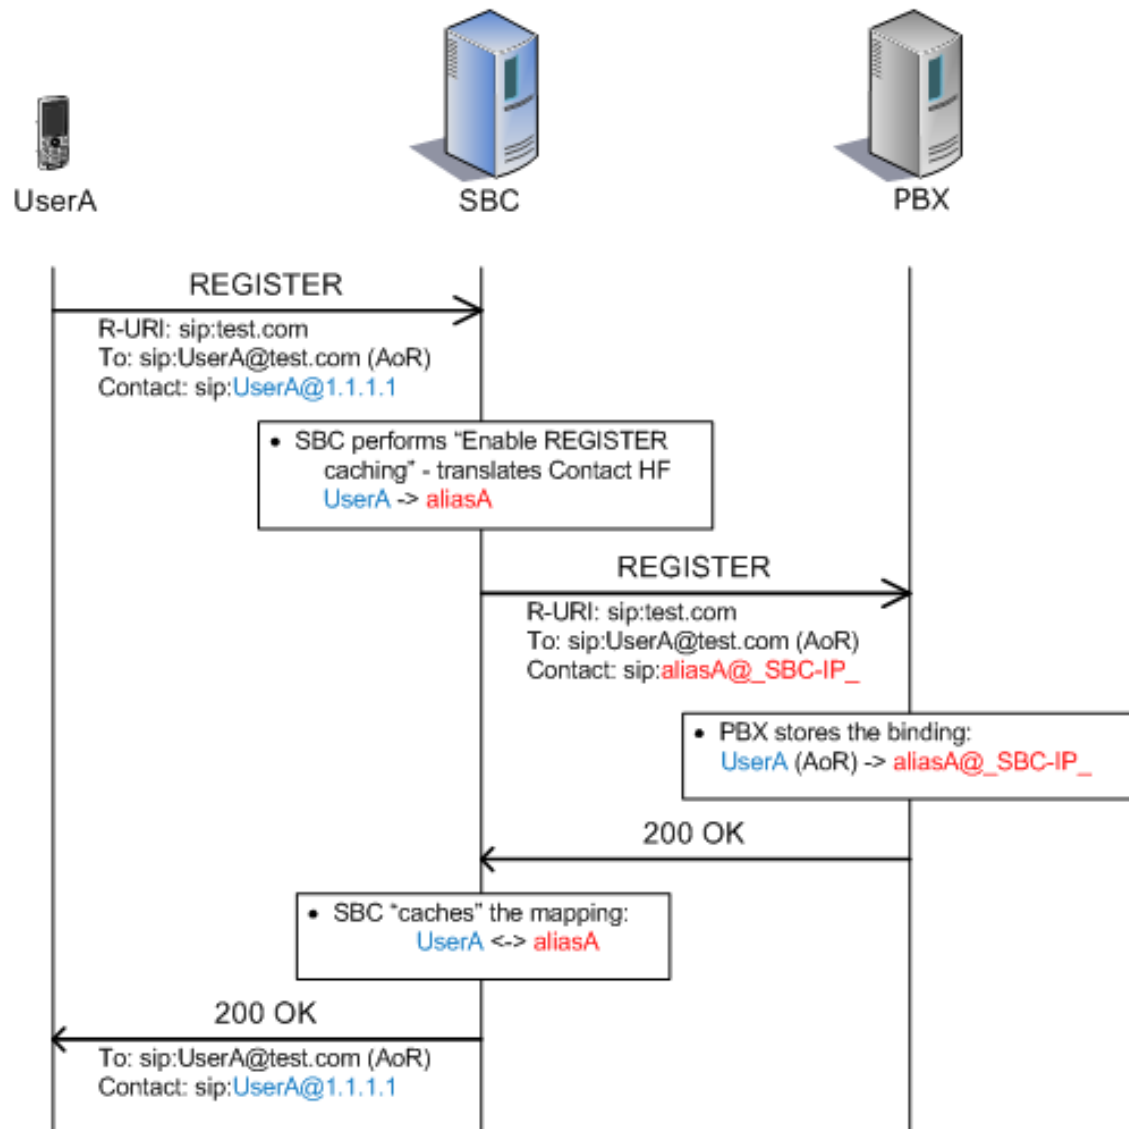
UserA

SBC

PBX

REGISTER

R-URI: sip:test.com
To: sip:UserA@test.com (AoR)
Contact: sip:UserA@1.1.1.1

• SBC performs “Enable REGISTER caching” - translates Contact HF UserA -> aliasA

REGISTER

R-URI: sip:test.com
To: sip:UserA@test.com (AoR)
Contact: sip:aliasA@_SBC-IP_

• PBX stores the binding: UserA (AoR) -> aliasA@_SBC-IP_

200 OK

• SBC “caches” the mapping: UserA <-> aliasA

200 OK

To: sip:UserA@test.com (AoR)
Contact: sip:UserA@1.1.1.1